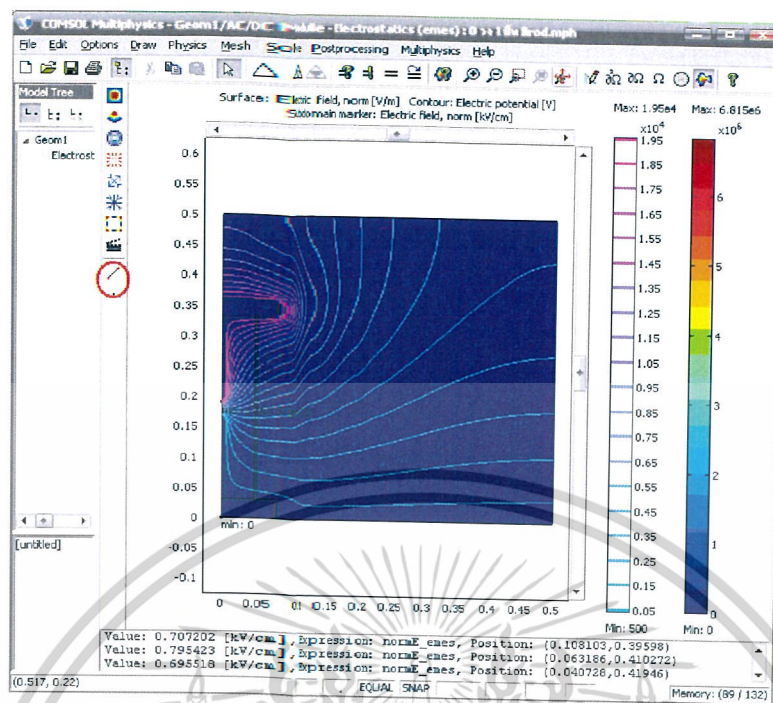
COMSOL Multiphysics - Geom1/AC/DC Module - Electrostatics (emes) : 0 ระ ไส้ rod.mph

File Edit Options Draw Physics Mesh Solve Postprocessing Multiphysics Help

Model Tree

Geom1
Electrost

Surface: Electric field, norm [V/m] Contour: Electric potential [V]
Subdomain marker: Electric field, norm [kV/cm]

Max: 1.95e4
Max: 6.815e6

$x10^4$
1.95
1.85
1.75
1.65
1.55
1.45
1.35
1.25
1.15
1.05
0.95
0.85
0.75
0.65
0.55
0.45
0.35
0.25
0.15
0.05
Min: 500

$x10^6$
6
5
4
3
2
1
0
Min: 0

0.6
0.55
0.5
0.45
0.4
0.35
0.3
0.25
0.2
0.15
0.1
0.05
0
-0.05
-0.1

min: 0

0 0.05 0.1 0.15 0.2 0.25 0.3 0.35 0.4 0.45 0.5

[untitled]

Value: 0.707202 [kV/cm], Expression: normE_emes, Position: (0.108103,0.39598)
Value: 0.795423 [kV/cm], Expression: normE_emes, Position: (0.063186,0.410272)
Value: 0.695518 [kV/cm], Expression: normE_emes, Position: (0.040728,0.41946)

(0.517, 0.22)
EQUAL SNAP
Memory: (89 / 132)